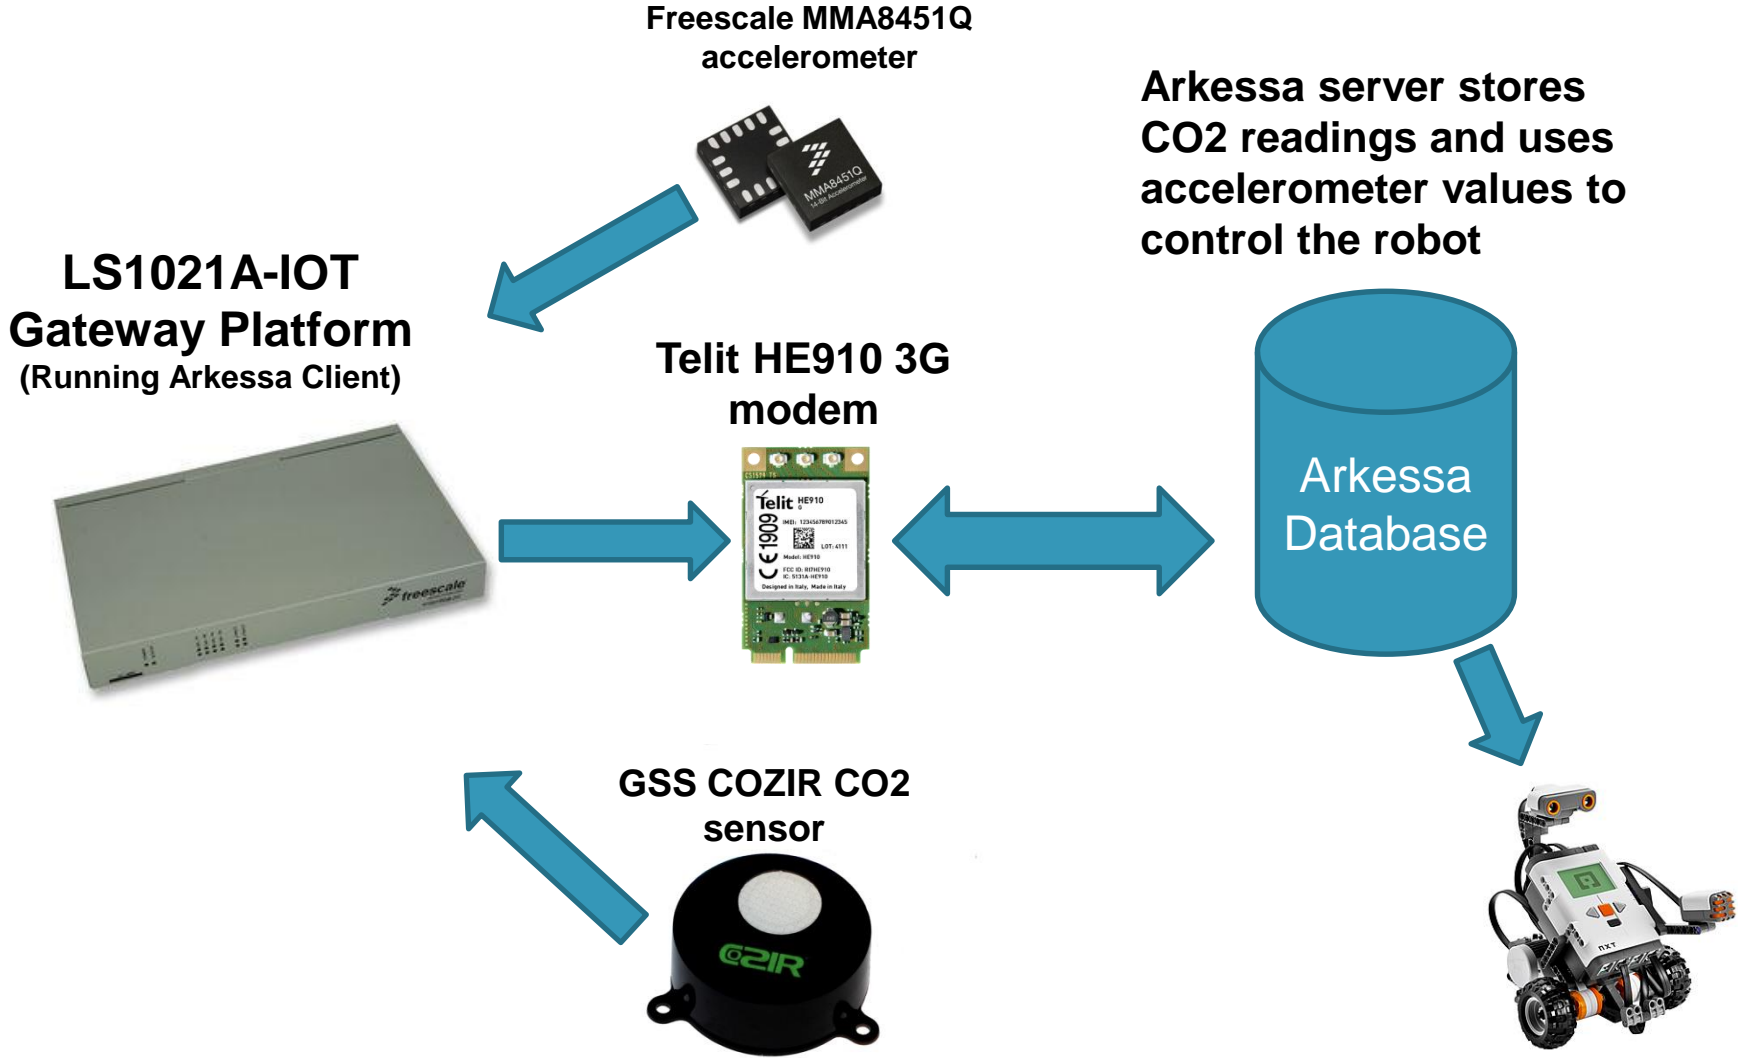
Freescale MMA8451Q accelerometer

MMA8451Q
14-Bit Accelerometer

Arkessa server stores CO2 readings and uses accelerometer values to control the robot

LS1021A-IOT Gateway Platform
(Running Arkessa Client)

freescale

Telit HE910 3G modem

Telit HE910
IMEI: 123456789012345
LOT: 4111
Model: HE910
FCC ID: RI7HE910
IC: 5131A-HE910
Designed in Italy, Made in Italy
CE 1909

Arkessa Database

GSS COZIR CO2 sensor

COZIR

NXT